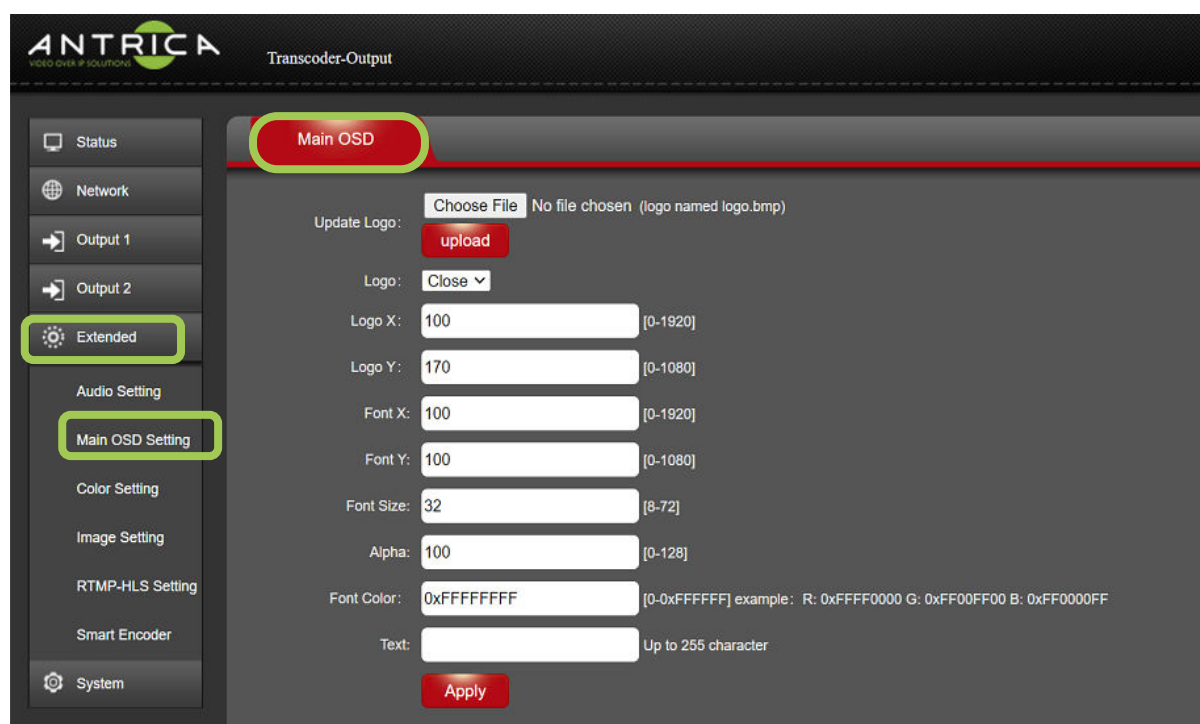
ANTRICA
VIDEO OVER IP SOLUTIONS

Transcoder-Output

Status
Network
Output 1
Output 2
Extended
Audio Setting
Main OSD Setting
Color Setting
Image Setting
RTMP-HLS Setting
Smart Encoder
System

Main OSD

Update Logo: Choose File No file chosen (logo named logo.bmp)
upload

Logo: Close

Logo X: 100 [0-1920]

Logo Y: 170 [0-1080]

Font X: 100 [0-1920]

Font Y: 100 [0-1080]

Font Size: 32 [8-72]

Alpha: 100 [0-128]

Font Color: 0xFFFFFFFF [0-0xFFFFFF] example: R: 0xFFFF0000 G: 0xFF00FF00 B: 0xFF0000FF

Text: Up to 255 character

Apply